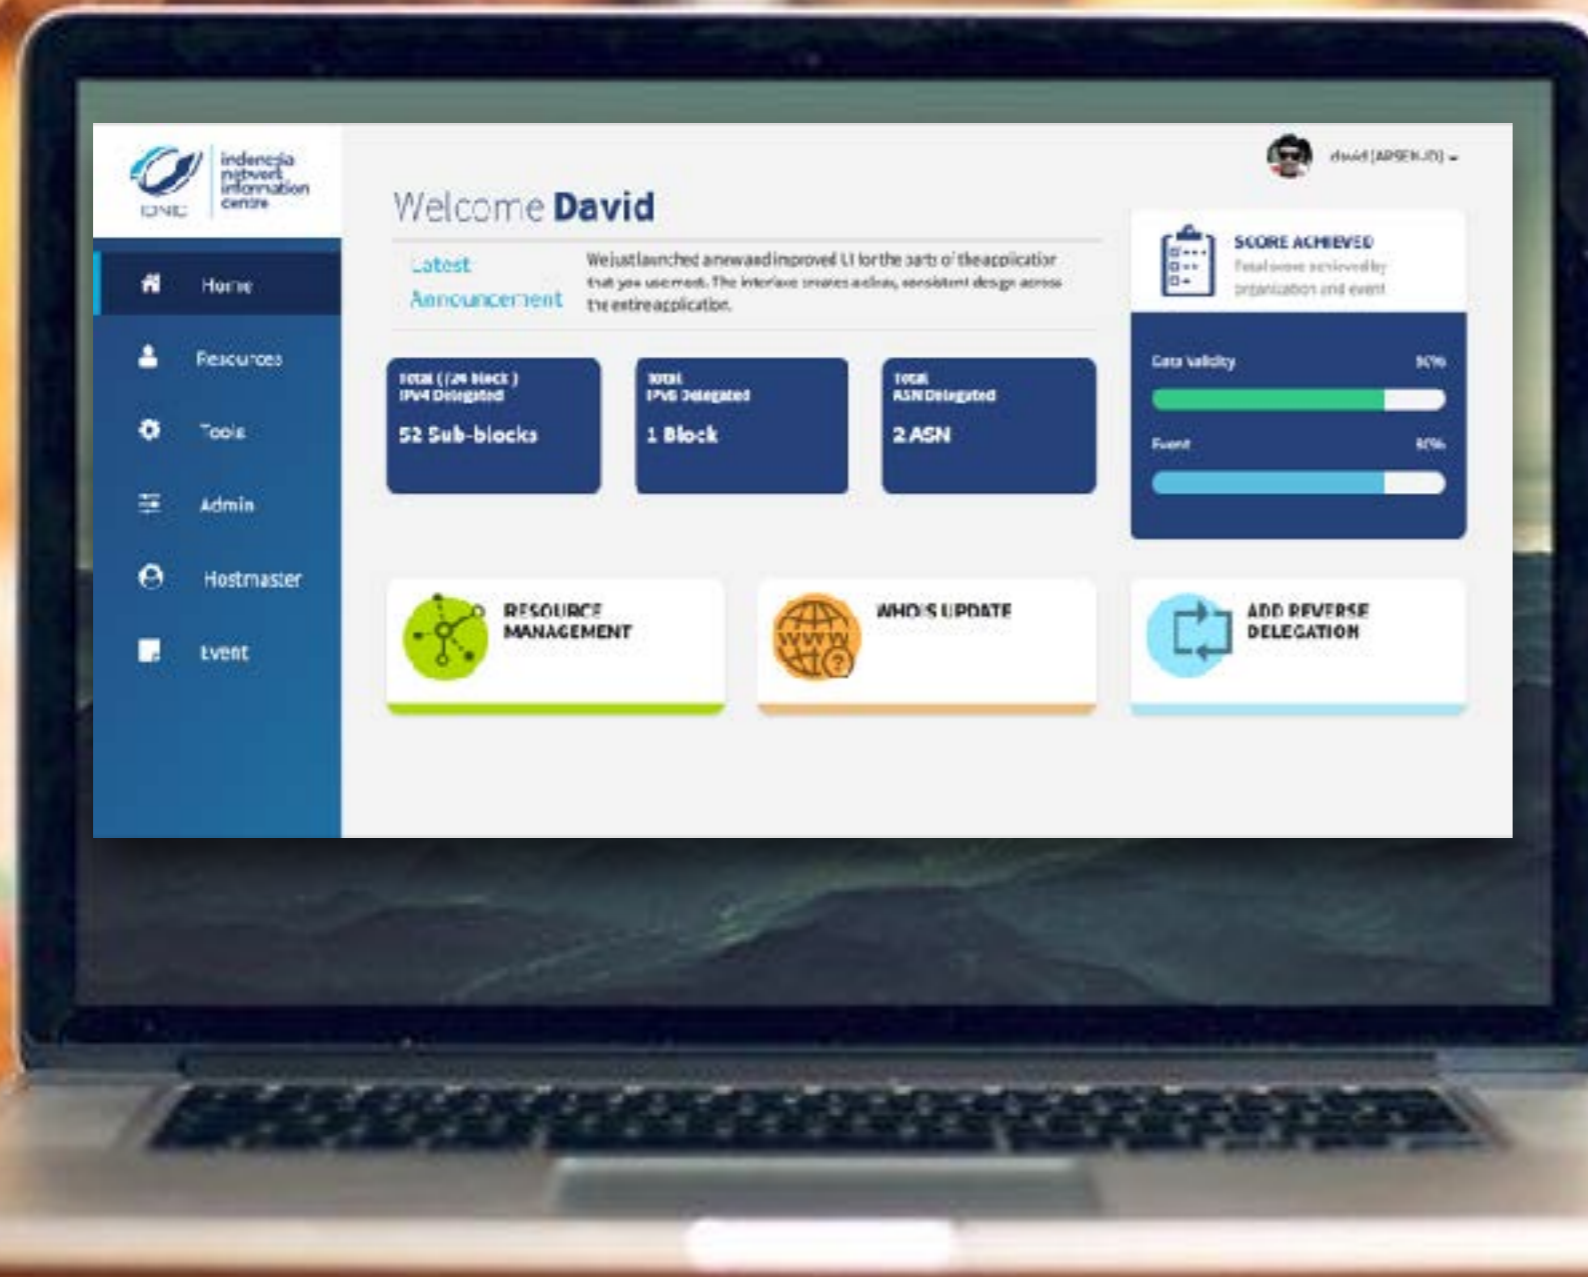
indonesia network information centre
IDNIC

Home
Resources
Tools
Admin
Hostmaster
Event

david [ARSEN-ID]

Welcome David

Latest Announcement

We just launched a new and improved UI for the parts of the application that you use most. The interface creates a clean, consistent design across the entire application.

Total (/24 block) IPv4 Delegated
52 Sub-blocks

Total IPv6 Delegated
1 Block

Total ASN Delegated
2 ASN

SCORE ACHIEVED
Total score achieved by organization and event

Data Validity 80%

Event 80%

RESOURCE MANAGEMENT

WHOIS UPDATE

WWW

ADD REVERSE DELEGATION